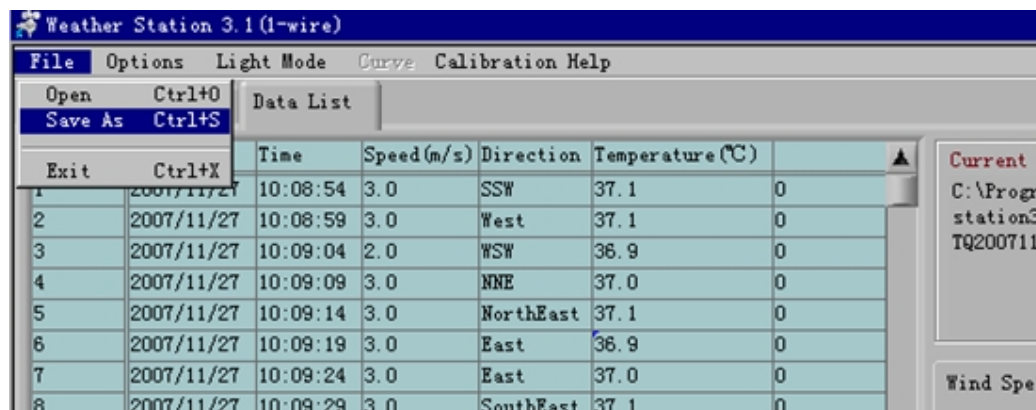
Weather Station 3.1(1-wire)

File Options Light Mode Curve Calibration Help

Open Ctrl+O
Save As Ctrl+S
Exit Ctrl+X

Data List

| | | Time | Speed(m/s) | Direction | Temperature(℃) | |
|---|---|---|---|---|---|---|
| 1 | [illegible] | 10:08:54 | 3.0 | SSW | 37.1 | 0 |
| 2 | 2007/11/27 | 10:08:59 | 3.0 | West | 37.1 | 0 |
| 3 | 2007/11/27 | 10:09:04 | 2.0 | WSW | 36.9 | 0 |
| 4 | 2007/11/27 | 10:09:09 | 3.0 | NNE | 37.0 | 0 |
| 5 | 2007/11/27 | 10:09:14 | 3.0 | NorthEast | 37.1 | 0 |
| 6 | 2007/11/27 | 10:09:19 | 3.0 | East | 36.9 | 0 |
| 7 | 2007/11/27 | 10:09:24 | 3.0 | East | 37.0 | 0 |
| 8 | 2007/11/27 | 10:09:29 | 3.0 | SouthEast | 37.1 | 0 |

Current
C:\Progr
station3
TQ200711

Wind Spe